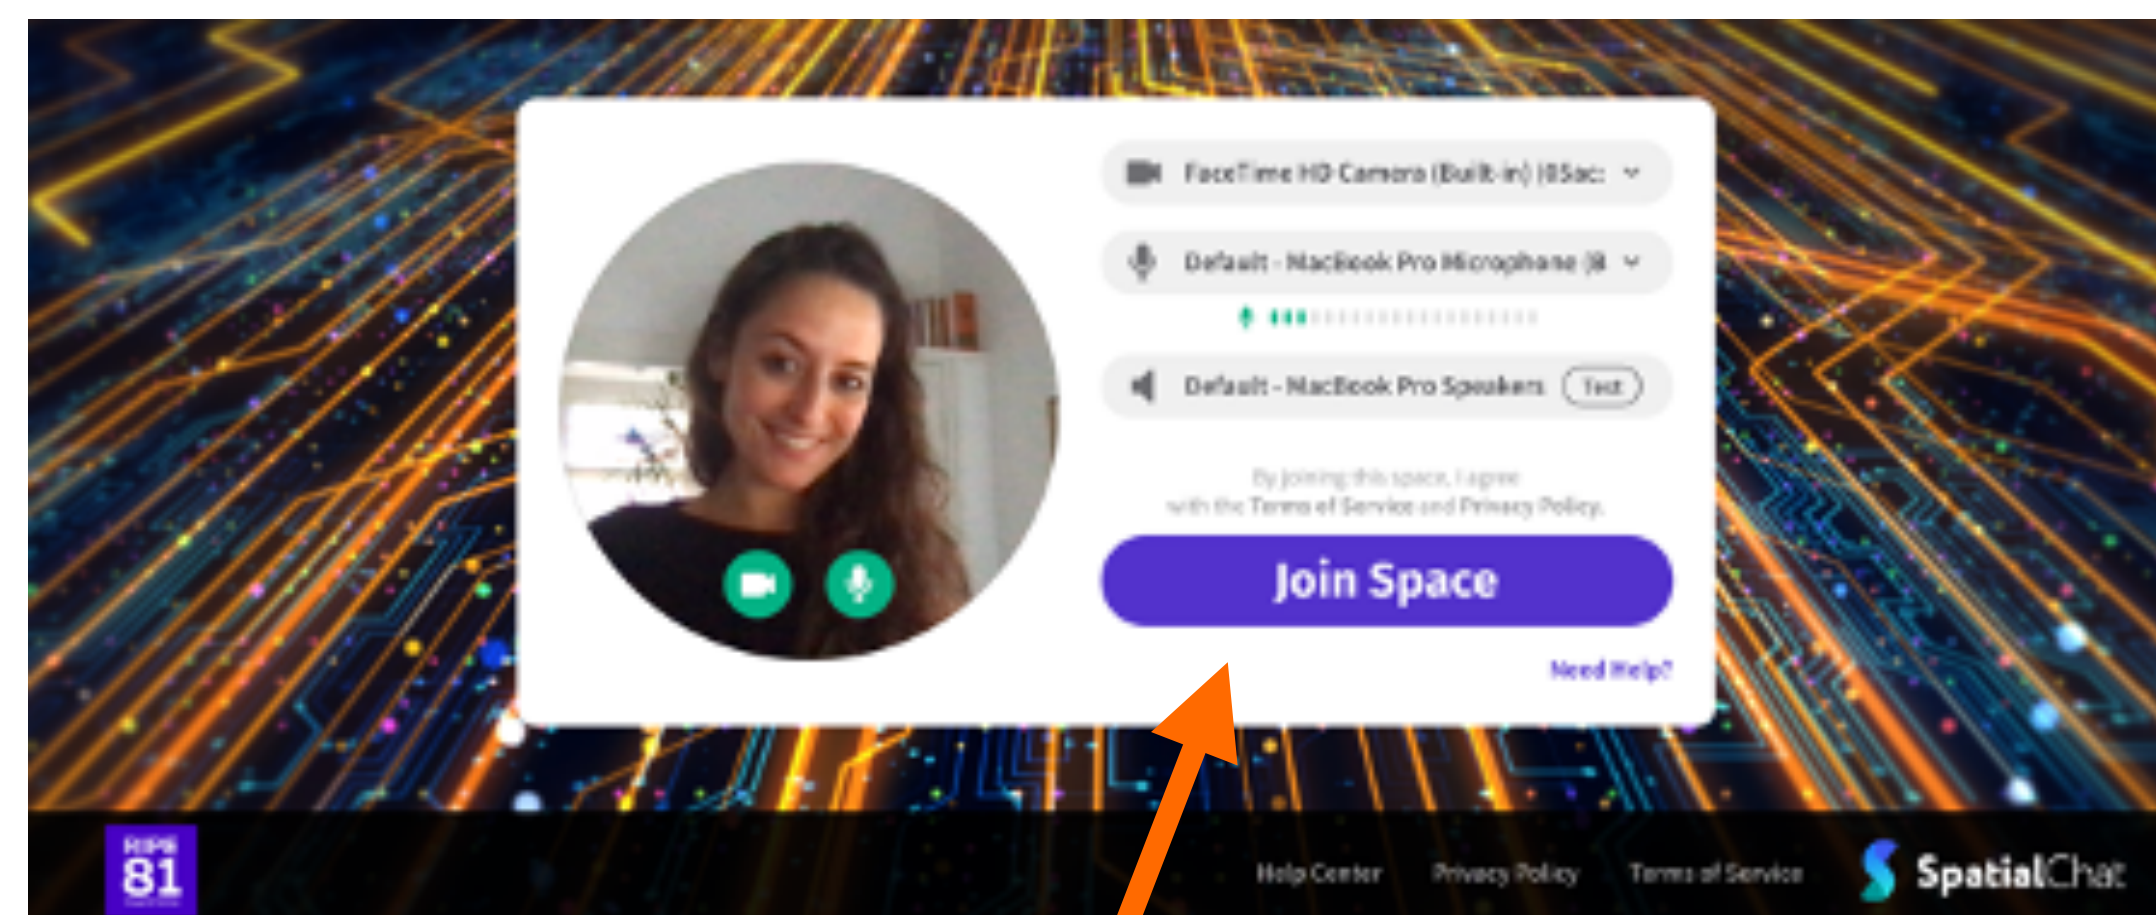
FaceTime HD Camera (Built-in) (05ac:

Default - MacBook Pro Microphone (B

Default - MacBook Pro Speakers Test

By joining this space, I agree with the Terms of Service and Privacy Policy.

Join Space

Need Help?

RIPE 81

Help Center Privacy Policy Terms of Service

SpatialChat